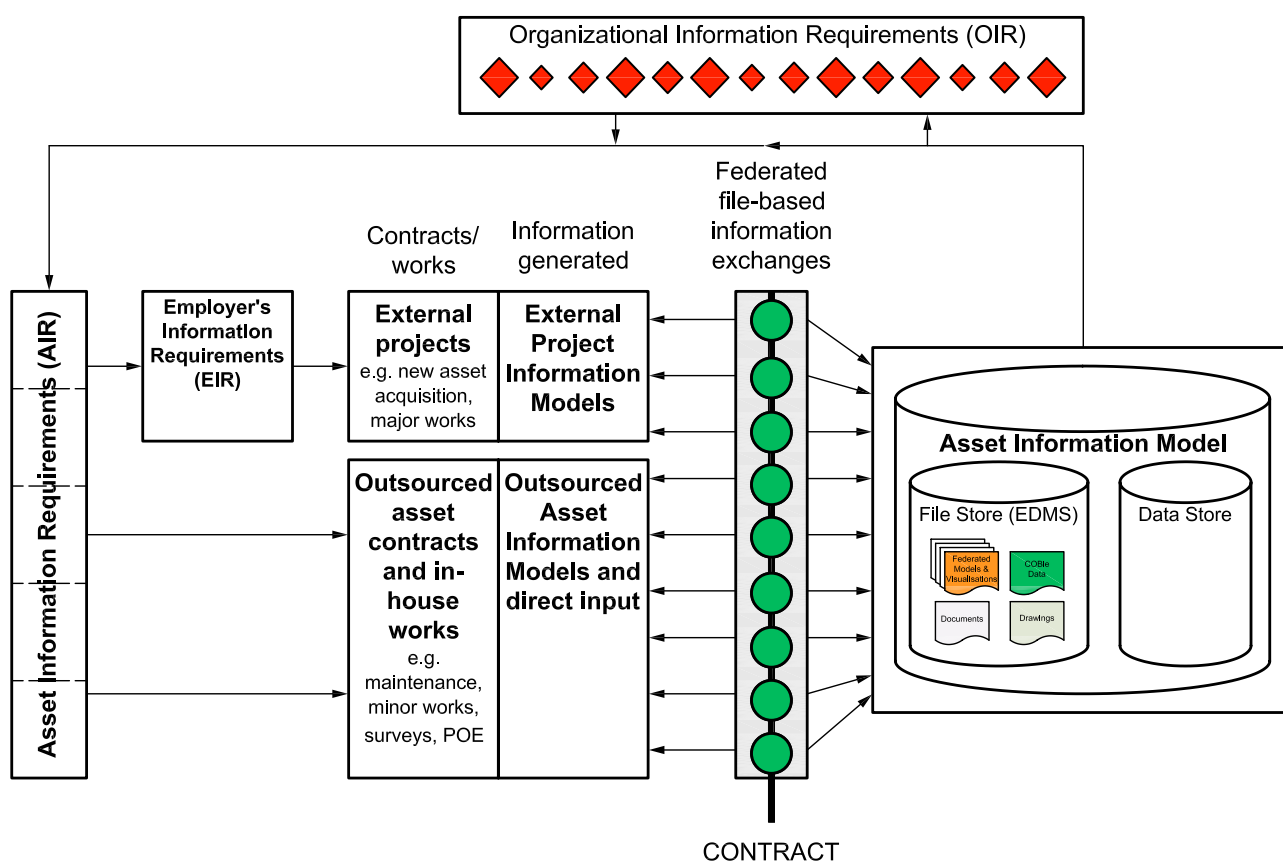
Organizational Information Requirements (OIR)

Federated file-based information exchanges

Contracts/ works

Information generated

Asset Information Requirements (AIR)

Employer's Information Requirements (EIR)

External projects
e.g. new asset acquisition, major works

External Project Information Models

Outsourced asset contracts and in-house works
e.g. maintenance, minor works, surveys, POE

Outsourced Asset Information Models and direct input

Asset Information Model

File Store (EDMS)

Federated Models & Visualisations

COBie Data

Documents

Drawings

Data Store

CONTRACT